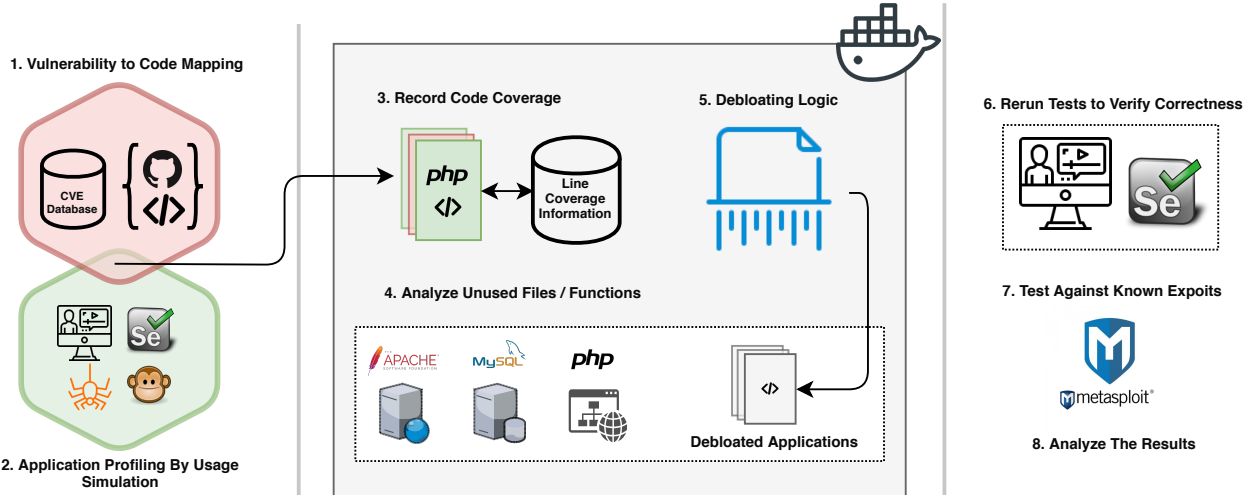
1. Vulnerability to Code Mapping

CVE Database

</>

2. Application Profiling By Usage Simulation

Se

3. Record Code Coverage

php

</>

Line Coverage Information

5. Debloating Logic

4. Analyze Unused Files / Functions

APACHE

SOFTWARE FOUNDATION

MySQL

php

</>

Debloated Applications

6. Rerun Tests to Verify Correctness

Se

7. Test Against Known Expoits

metasploit®

8. Analyze The Results